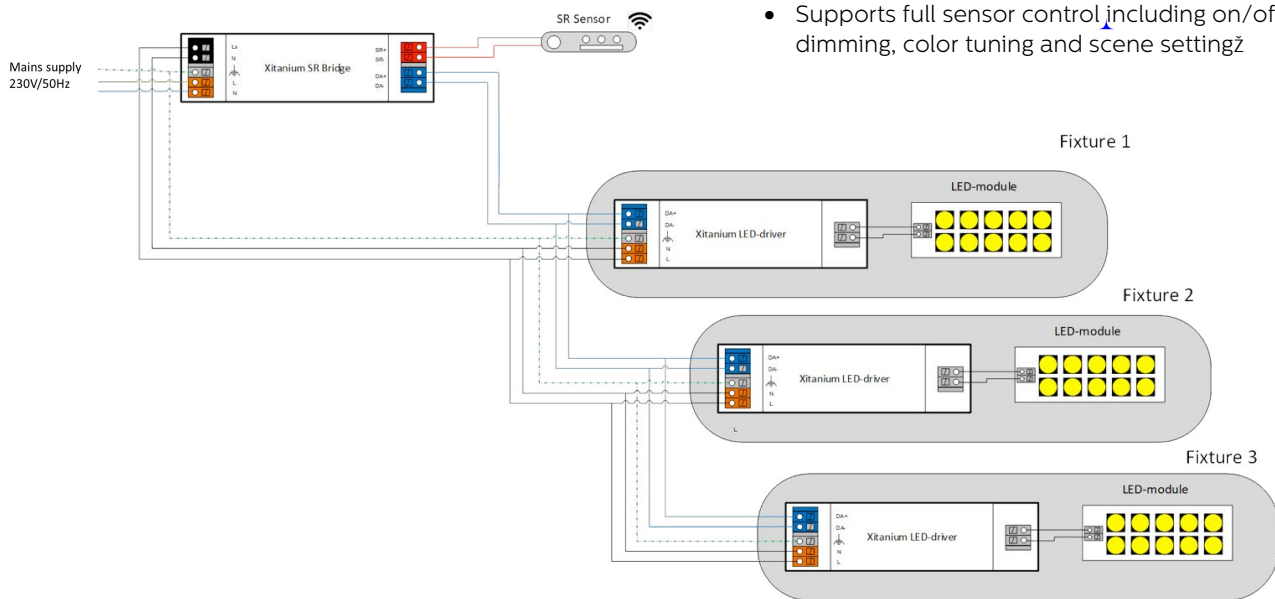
SR Sensor

• Supports full sensor control including on/of dimming, color tuning and scene settingž

Mains supply
230V/50Hz

Ls
N
L
N

Xitanium SR Bridge

SR+
SR-
DA+
DA-

Fixture 1

LED-module

DA+
DA-
N
L

Xitanium LED-driver

Fixture 2

LED-module

DA+
DA-
N
L

Xitanium LED-driver

L

Fixture 3

LED-module

DA+
DA-
N
L

Xitanium LED-driver